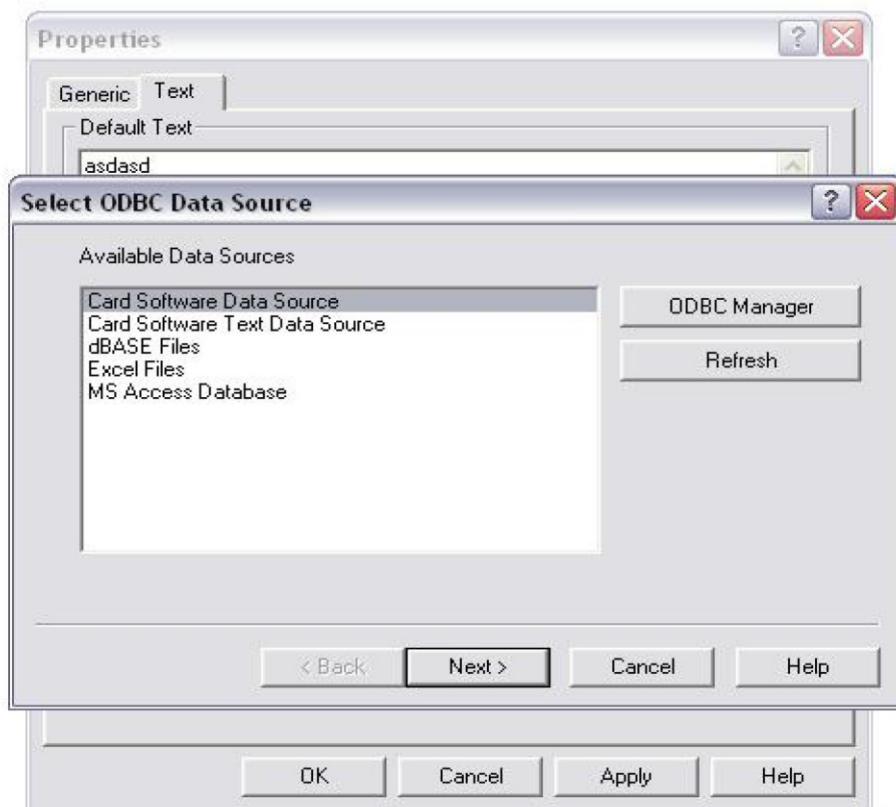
Properties

Generic Text

Default Text

asdasd

Select ODBC Data Source

Available Data Sources

Card Software Data Source
Card Software Text Data Source
dBASE Files
Excel Files
MS Access Database

ODBC Manager

Refresh

< Back

Next >

Cancel

Help

OK

Cancel

Apply

Help